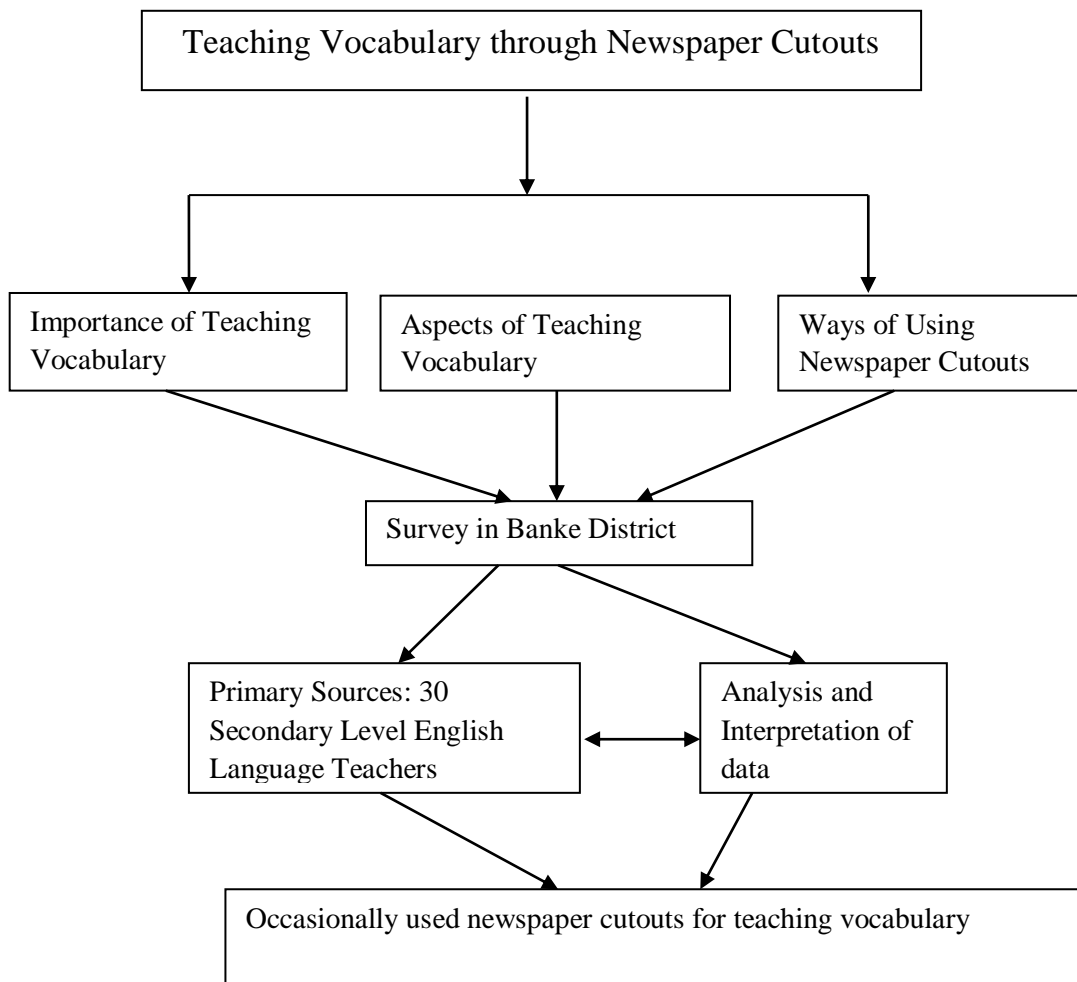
Teaching Vocabulary through Newspaper Cutouts

Importance of Teaching Vocabulary

Aspects of Teaching Vocabulary

Ways of Using Newspaper Cutouts

Survey in Banke District

Primary Sources: 30 Secondary Level English Language Teachers

Analysis and Interpretation of data

Occasionally used newspaper cutouts for teaching vocabulary